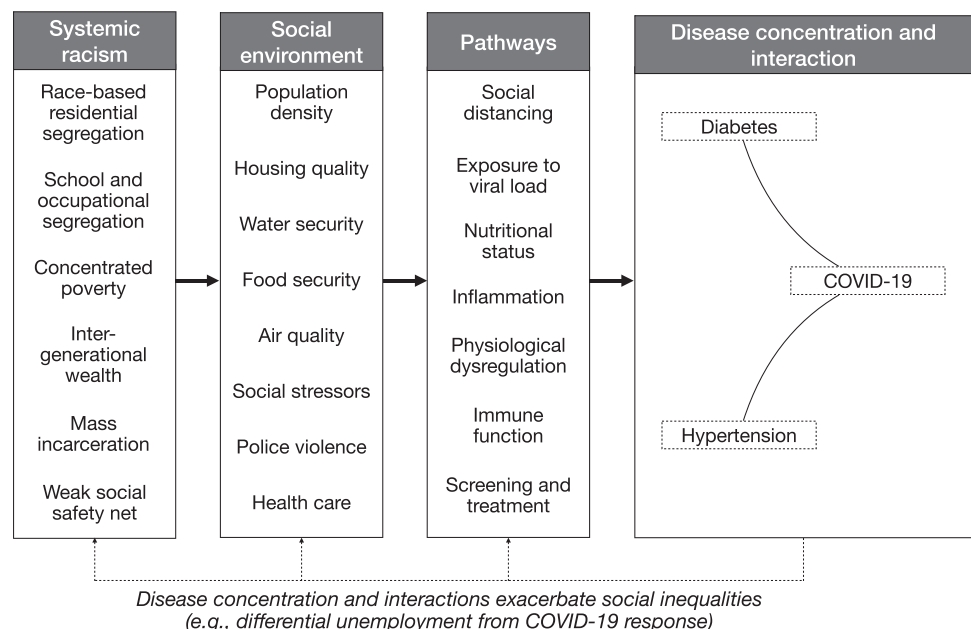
Systemic racism

Race-based residential segregation

School and occupational segregation

Concentrated poverty

Inter-generational wealth

Mass incarceration

Weak social safety net

Social environment

Population density

Housing quality

Water security

Food security

Air quality

Social stressors

Police violence

Health care

Pathways

Social distancing

Exposure to viral load

Nutritional status

Inflammation

Physiological dysregulation

Immune function

Screening and treatment

Disease concentration and interaction

Diabetes

COVID-19

Hypertension

Disease concentration and interactions exacerbate social inequalities (e.g., differential unemployment from COVID-19 response)